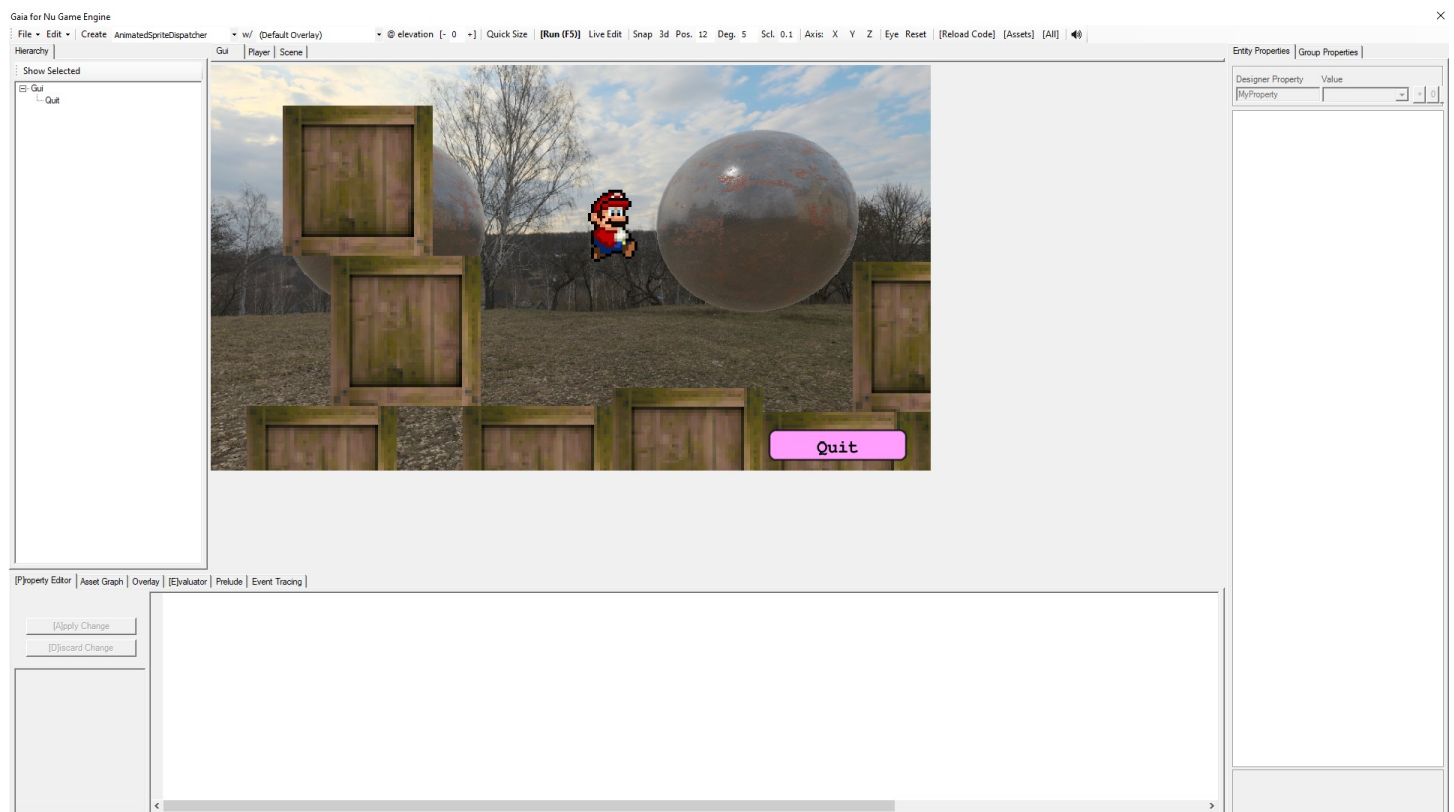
Gaia for Nu Game Engine

File ▾ Edit ▾ Create AnimatedSpriteDispatcher ▾ w/ (Default Overlay) ▾ @ elevation [- 0 +] Quick Size [Run (F5)] Live Edit Snap 3d Pos. 12 Deg. 5 Scl. 0.1 Axis: X Y Z Eye Reset [Reload Code] [Assets] [All]

Hierarchy

Show Selected

Gui
Quit

Gui | Player | Scene

Quit

Entity Properties | Group Properties

Designer Property Value
MyProperty

[P]roperty Editor | Asset Graph | Overlay | [E]valuator | Prelude | Event Tracing

[A]pply Change

[D]iscard Change